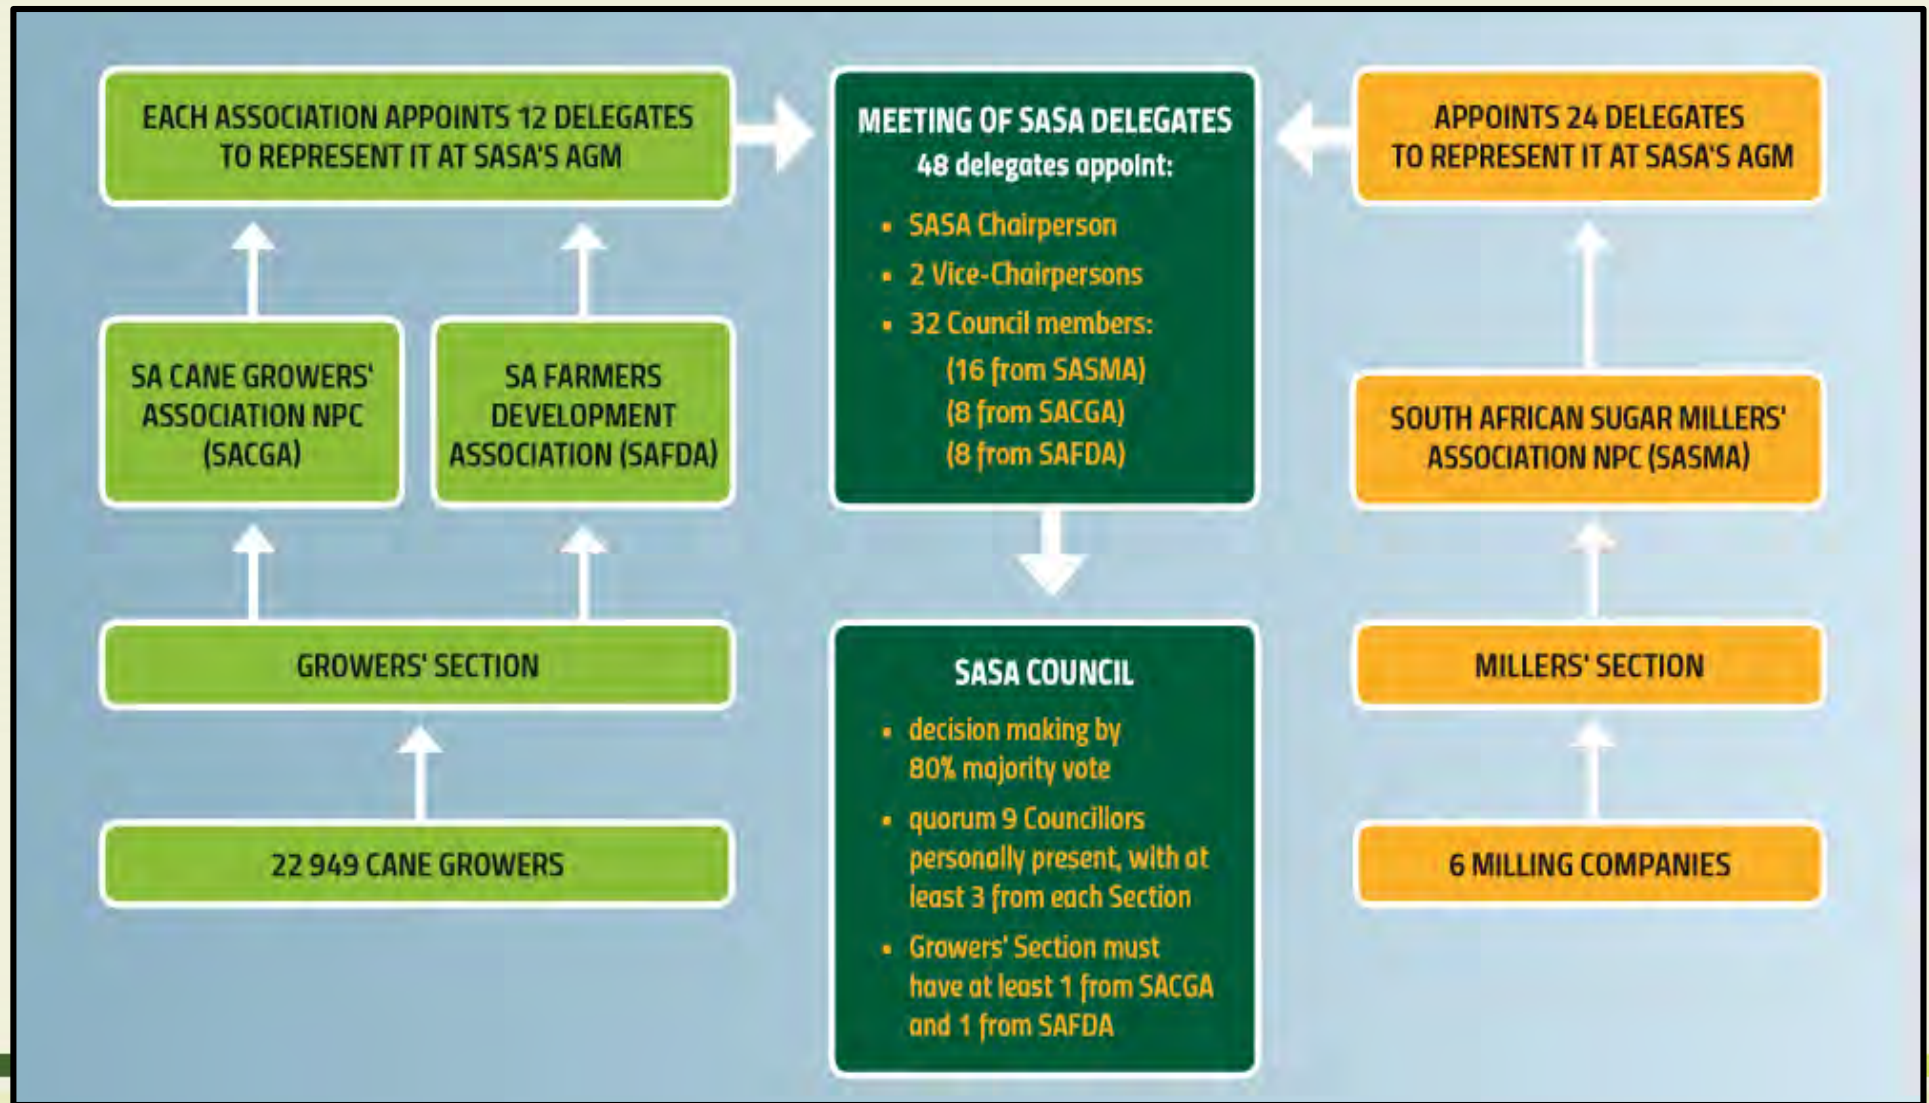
EACH ASSOCIATION APPOINTS 12 DELEGATES TO REPRESENT IT AT SASA'S AGM

SA CANE GROWERS' ASSOCIATION NPC (SACGA)

SA FARMERS DEVELOPMENT ASSOCIATION (SAFDA)

GROWERS' SECTION

22 949 CANE GROWERS

MEETING OF SASA DELEGATES
48 delegates appoint:

• SASA Chairperson
• 2 Vice-Chairpersons
• 32 Council members:
(16 from SASMA)
(8 from SACGA)
(8 from SAFDA)

SASA COUNCIL

• decision making by 80% majority vote
• quorum 9 Councillors personally present, with at least 3 from each Section
• Growers' Section must have at least 1 from SACGA and 1 from SAFDA

APPOINTS 24 DELEGATES TO REPRESENT IT AT SASA'S AGM

SOUTH AFRICAN SUGAR MILLERS' ASSOCIATION NPC (SASMA)

MILLERS' SECTION

6 MILLING COMPANIES